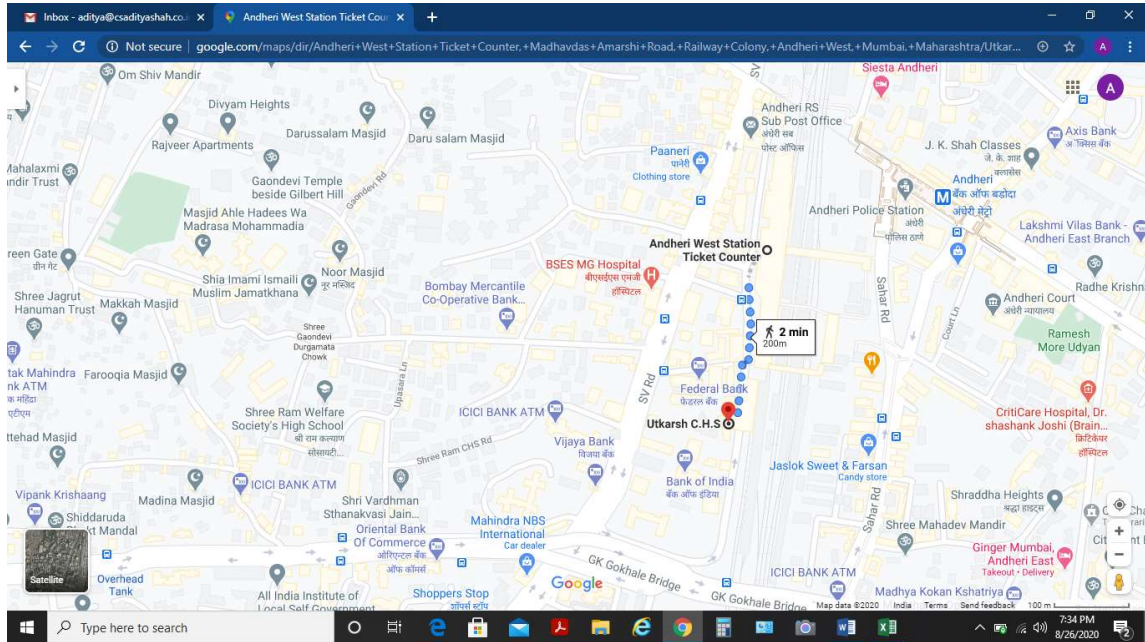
Inbox - aditya@csadityashah.co.i ×
Andheri West Station Ticket Coun ×
+
Not secure | google.com/maps/dir/Andheri+West+Station+Ticket+Counter,+Madhavdas+Amarshi+Road,+Railway+Colony,+Andheri+West,+Mumbai,+Maharashtra/Utkar...
A

Om Shiv Mandir
Siesta Andheri
Divyam Heights
Andheri RS Sub Post Office
अंधेरी सब पोस्ट ऑफिस
Darussalam Masjid
Daru salam Masjid
Rajveer Apartments
Axis Bank
अ क्सिस बैंक
J. K. Shah Classes
जे. के. शाह क्लासेस
Mahalaxmi Mandir Trust
Paaneri
पानेरी
Clothing store
Andheri
बैंक ऑफ बड़ोदा अंधेरी स्टेट
Gaondevi Temple beside Gilbert Hill
Gaondevi Rd
Andheri Police Station
अंधेरी पोलिस ठाणे
Masjid Ahle Hadees Wa Madrasa Mohammadia
Lakshmi Vilas Bank - Andheri East Branch
Andheri West Station Ticket Counter
Green Gate
ग्रीन गेट
Noor Masjid
नूर मस्जिद
BSES MG Hospital
बीएसईएस एमजी हॉस्पिटल
Shia Imami Ismaili Muslim Jamatkhana
Bombay Mercantile Co-Operative Bank...
Radhe Krishn
Shree Jagrut Hanuman Trust
Makkah Masjid
Andheri Court
अंधेरी न्यायालय
Sahar Rd
Court Ln
2 min
200m
Shree Gaondevi Durgamata Chowk
Ramesh More Udyan
Kotak Mahindra Bank ATM
Farooqia Masjid
Upasara Ln
SV Rd
Federal Bank
फेडरल बैंक
Shree Ram Welfare Society's High School
श्री राम कल्याण सोसायटी...
ICICI BANK ATM
CritiCare Hospital, Dr. shashank Joshi (Brain...
क्रिटिकेयर हॉस्पिटल
Ittehad Masjid
Utkarsh C.H.S
Shree Ram CHS Rd
Vijaya Bank
विजया बैंक
Jaslok Sweet & Farsan
Candy store
Bank of India
बँक ऑफ इंडिया
ICICI BANK ATM
Vipank Krishaang
Madina Masjid
Shri Vardhman Sthanakvasi Jain...
Shraddha Heights
श्रद्धा हाइट्स
Shiddaruda Mukt Mandal
Oriental Bank Of Commerce
ओरिएन्टल बैंक ऑफ कॉमर्स
Mahindra NBS International
Car dealer
Shree Mahadev Mandir
Satellite
Overhead Tank
GK Gokhale Bridge
Google
ICICI BANK ATM
Ginger Mumbai, Andheri East
Takeout · Delivery
All India Institute of Local Self Government
Shoppers Stop
शॉपर्स स्टॉप
GK Gokhale Bridge
Madhya Kokan Kshatriya
Map data ©2020 India Terms Send feedback 100 m
Type here to search
7:34 PM
8/26/2020